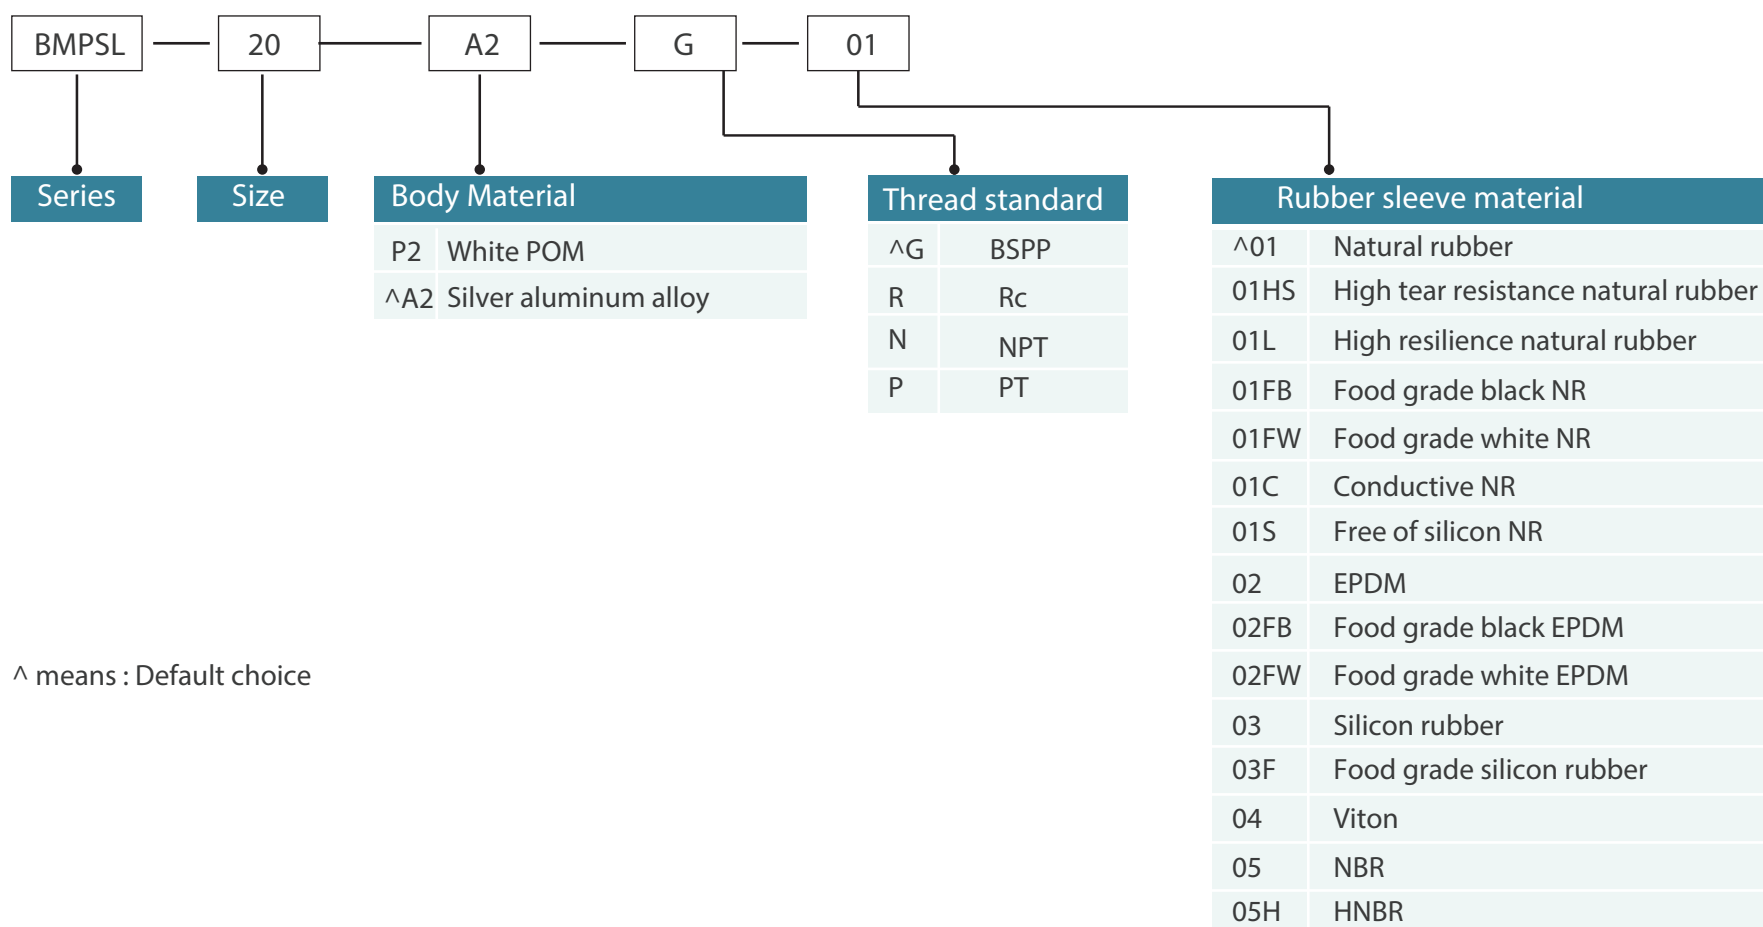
BMPSL — 20 — A2 — G — 01

Series

Size

| Body Material | |
|---|---|
| P2 | White POM |
| ^A2 | Silver aluminum alloy |

| Thread standard | |
|---|---|
| ^G | BSPP |
| R | Rc |
| N | NPT |
| P | PT |

| Rubber sleeve material | |
|---|---|
| ^01 | Natural rubber |
| 01HS | High tear resistance natural rubber |
| 01L | High resilience natural rubber |
| 01FB | Food grade black NR |
| 01FW | Food grade white NR |
| 01C | Conductive NR |
| 01S | Free of silicon NR |
| 02 | EPDM |
| 02FB | Food grade black EPDM |
| 02FW | Food grade white EPDM |
| 03 | Silicon rubber |
| 03F | Food grade silicon rubber |
| 04 | Viton |
| 05 | NBR |
| 05H | HNBR |

^ means : Default choice